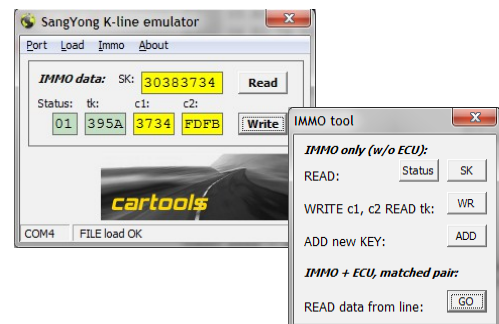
SangYong K-line emulator

Port Load Immo About

IMMO data: SK: 30383734 Read

Status: tk: c1: c2:

01 395A 3734 FDFB Write

cartools

COM4 FILE load OK

IMMO tool

IMMO only (w/o ECU):

READ: Status SK

WRITE c1, c2 READ tk: WR

ADD new KEY: ADD

IMMO + ECU, matched pair:

READ data from line: GO